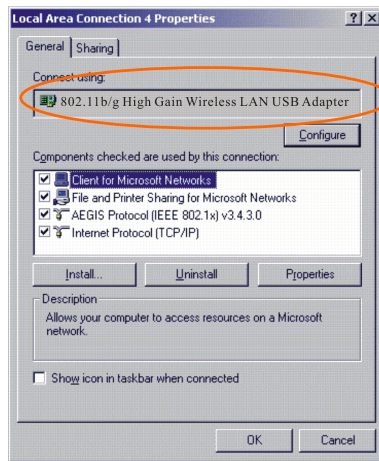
Local Area Connection 4 Properties

?
X

General
Sharing

Connect using:

802.11b/g High Gain Wireless LAN USB Adapter

Configure

Components checked are used by this connection:

Client for Microsoft Networks
File and Printer Sharing for Microsoft Networks
AEGIS Protocol (IEEE 802.1x) v3.4.3.0
Internet Protocol (TCP/IP)

Install...
Uninstall
Properties

Description

Allows your computer to access resources on a Microsoft network.

Show icon in taskbar when connected

OK
Cancel